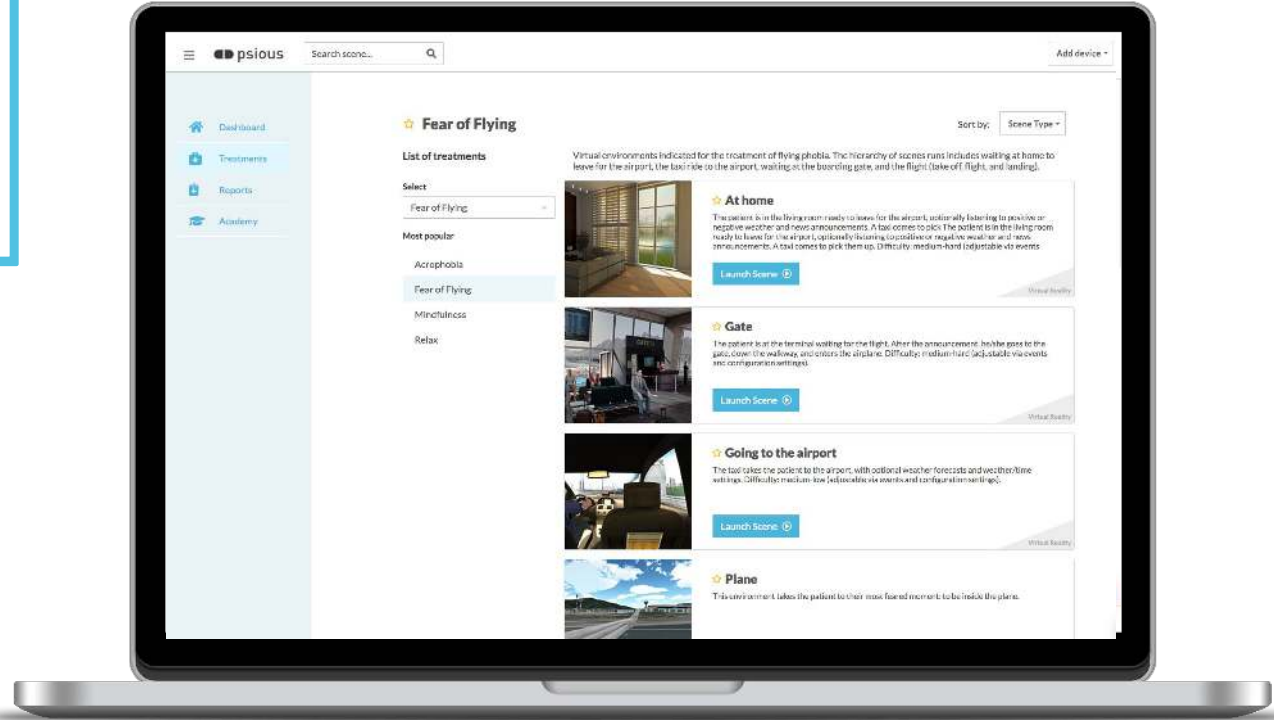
psious

Search scene...

Add device

Dashboard

Treatments

Reports

Academy

Fear of Flying

Sort by: Scene Type

List of treatments

Virtual environments indicated for the treatment of flying phobia. The hierarchy of scenes runs includes waiting at home to leave for the airport, the taxi ride to the airport, waiting at the boarding gate, and the flight (take off, flight, and landing).

Select

Fear of Flying

Most popular

Acrophobia

Fear of Flying

Mindfulness

Relax

At home

The patient is in the living room ready to leave for the airport, optionally listening to positive or negative weather and news announcements. A taxi comes to pick The patient is in the living room ready to leave for the airport, optionally listening to positive or negative weather and news announcements. A taxi comes to pick them up. Difficulty: medium-hard (adjustable via events

Launch Scene

Virtual Reality

Gate

The patient is at the terminal waiting for the flight. After the announcement, he/she goes to the gate, down the walkway, and enters the airplane. Difficulty: medium-hard (adjustable via events and configuration settings).

Launch Scene

Virtual Reality

Going to the airport

The taxi takes the patient to the airport, with optional weather forecasts and weather/time settings. Difficulty: medium-low (adjustable via events and configuration settings).

Launch Scene

Virtual Reality

Plane

This environment takes the patient to their most feared moment: to be inside the plane.